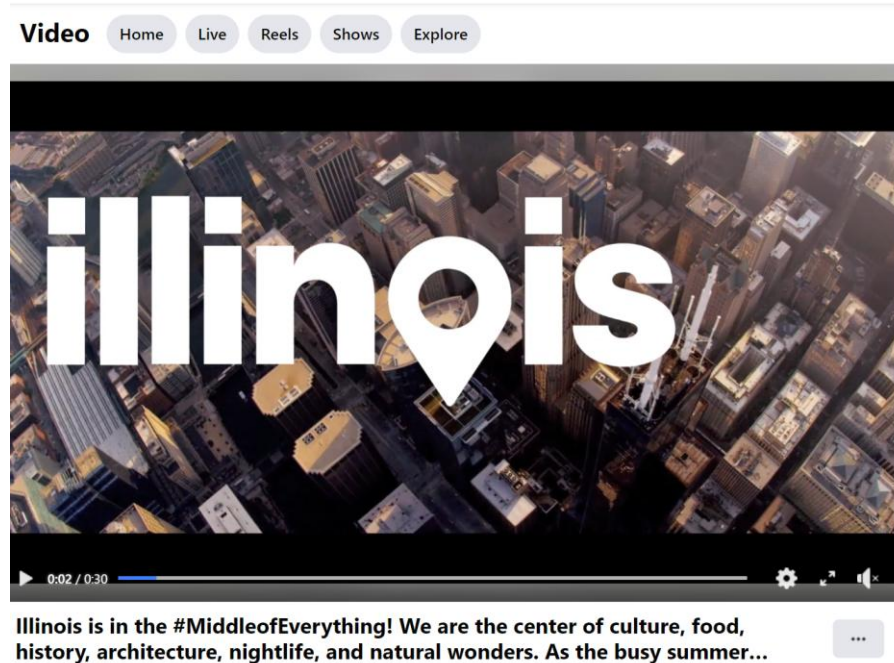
Video Home Live Reels Shows Explore

illinois

0:02 / 0:30

Illinois is in the #MiddleofEverything! We are the center of culture, food, history, architecture, nightlife, and natural wonders. As the busy summer...

...